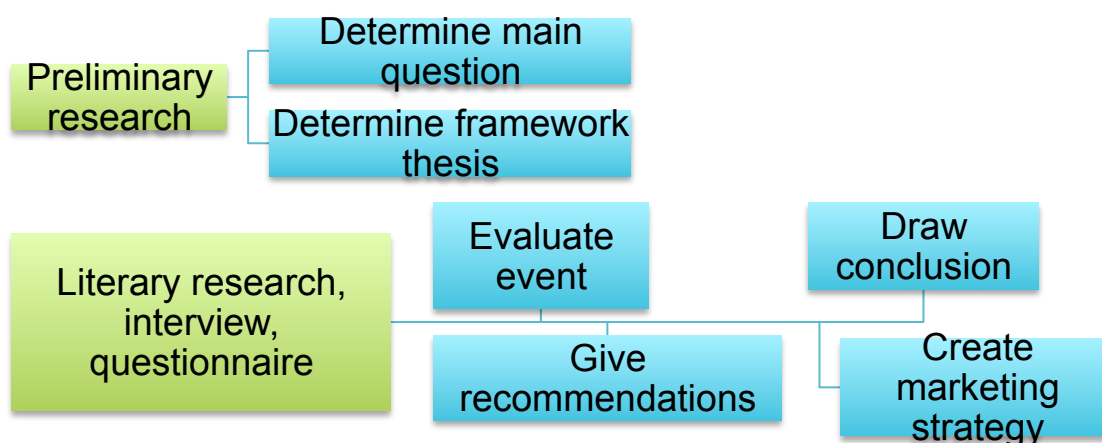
Preliminary research

Determine main question

Determine framework thesis

Literary research, interview, questionnaire

Evaluate event

Give recommendations

Draw conclusion

Create marketing strategy